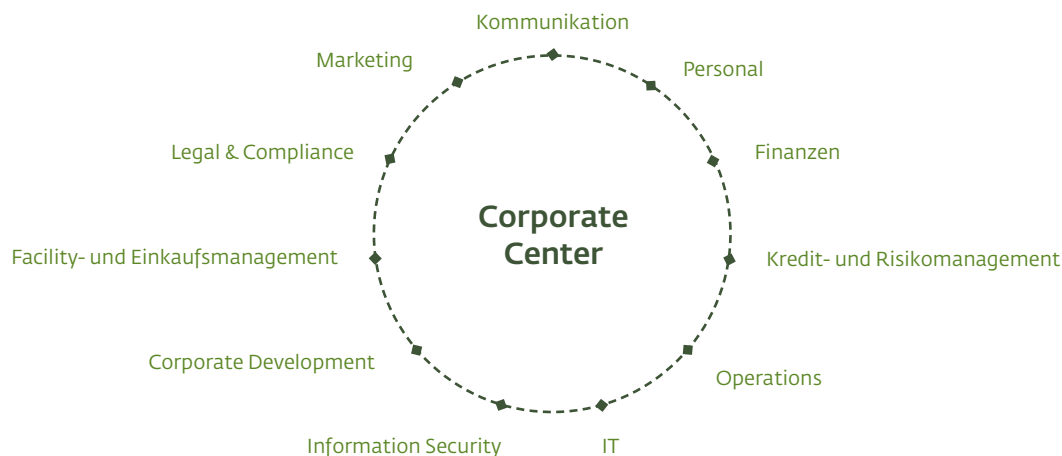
Kommunikation

Marketing

Personal

Legal & Compliance

Finanzen

Corporate Center

Facility- und Einkaufsmanagement

Kredit- und Risikomanagement

Corporate Development

Operations

Information Security

IT